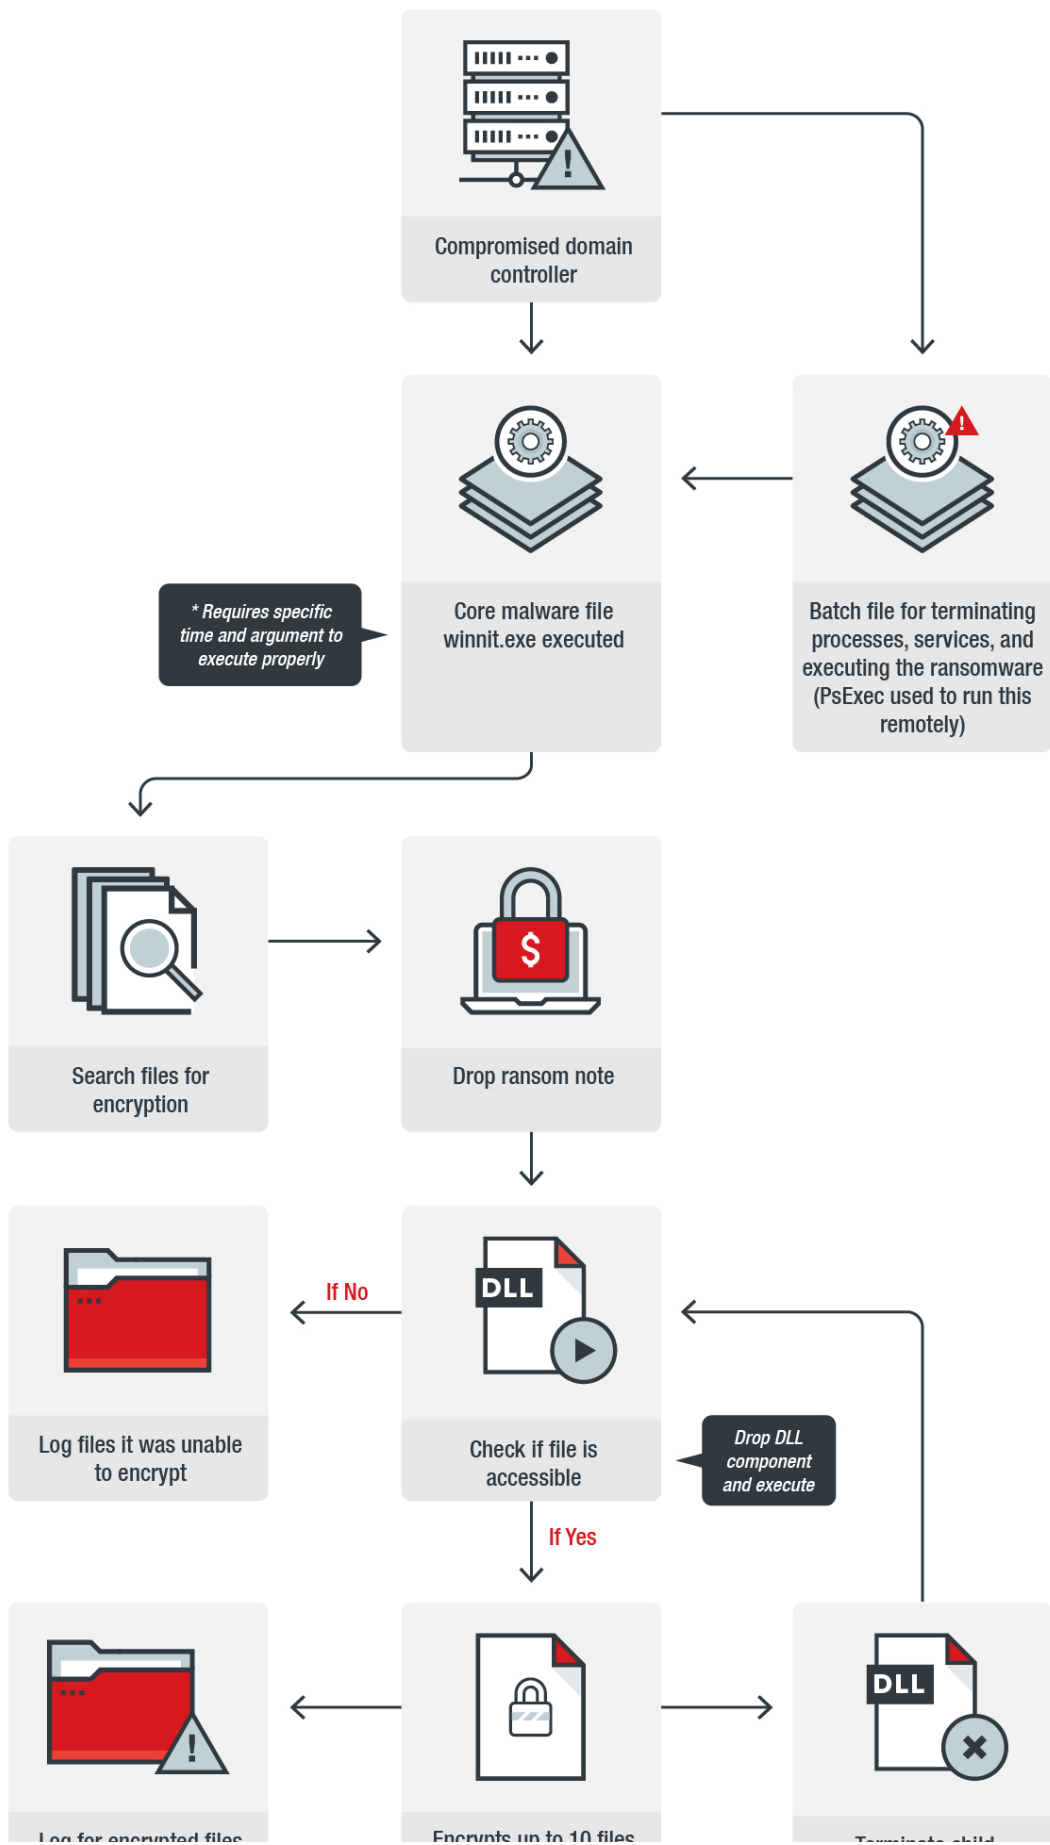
Compromised domain controller

Core malware file winnit.exe executed

Batch file for terminating processes, services, and executing the ransomware (PsExec used to run this remotely)

* Requires specific time and argument to execute properly

Search files for encryption

Drop ransom note

$

If No

Log files it was unable to encrypt

DLL

Check if file is accessible

Drop DLL component and execute

If Yes

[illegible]

Encrypts up to 10 files

DLL

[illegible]